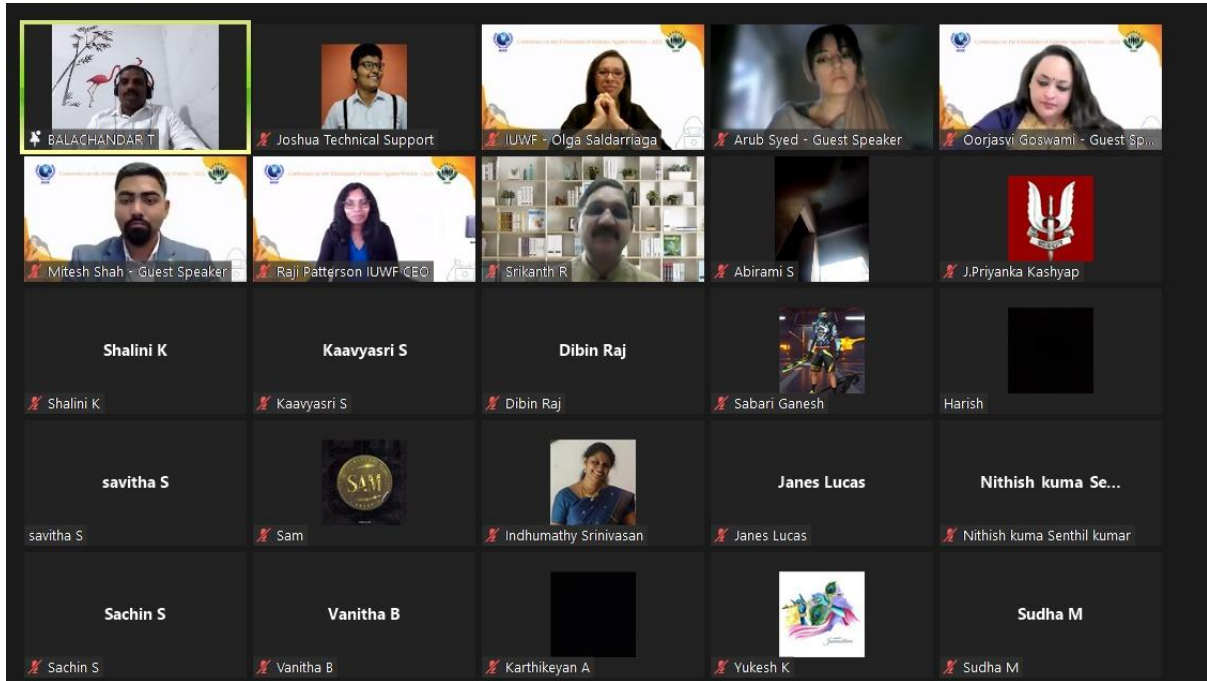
BALACHANDAR T

Joshua Technical Support

IUWF - Olga Saldarriaga

Arub Syed - Guest Speaker

Oorjasvi Goswami - Guest Sp...

Mitesh Shah - Guest Speaker

Raji Patterson IUWF CEO

Srikanth R

Abirami S

J.Priyanka Kashyap

Shalini K

Shalini K

Kaavyasri S

Kaavyasri S

Dibin Raj

Dibin Raj

Sabari Ganesh

Harish

savitha S

savitha S

SAM

Sam

Indhumathy Srinivasan

Janes Lucas

Janes Lucas

Nithish kuma Se...

Nithish kuma Senthil kumar

Sachin S

Sachin S

Vanitha B

Vanitha B

Karthikeyan A

Yukesh K

Sudha M

Sudha M